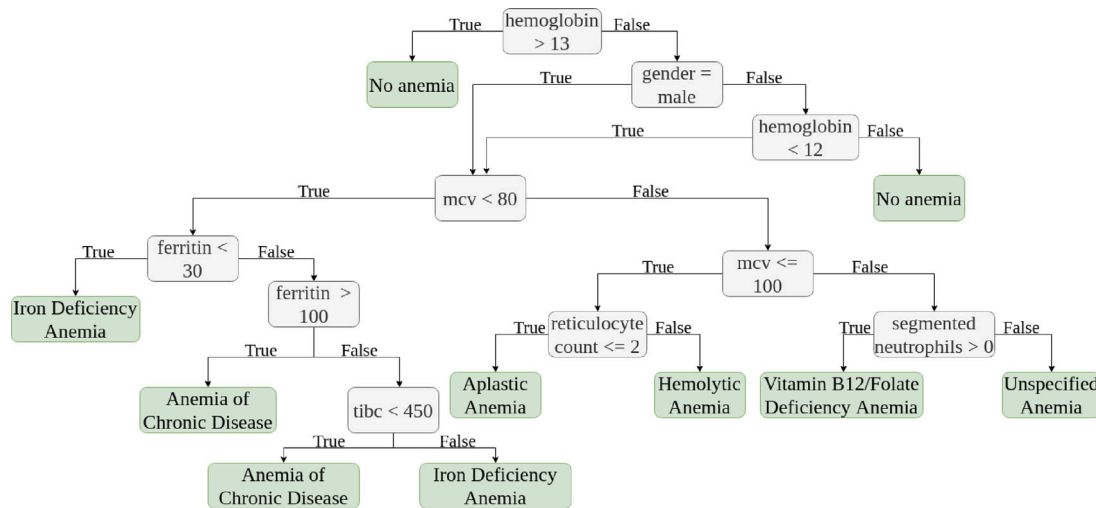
hemoglobin > 13
True
False
No anemia
gender = male
True
False
hemoglobin < 12
True
False
No anemia
mcv < 80
True
False
ferritin < 30
True
False
Iron Deficiency Anemia
ferritin > 100
True
False
Anemia of Chronic Disease
tibc < 450
True
False
Anemia of Chronic Disease
Iron Deficiency Anemia
mcv <= 100
True
False
reticulocyte count <= 2
True
False
Aplastic Anemia
Hemolytic Anemia
segmented neutrophils > 0
True
False
Vitamin B12/Folate Deficiency Anemia
Unspecified Anemia